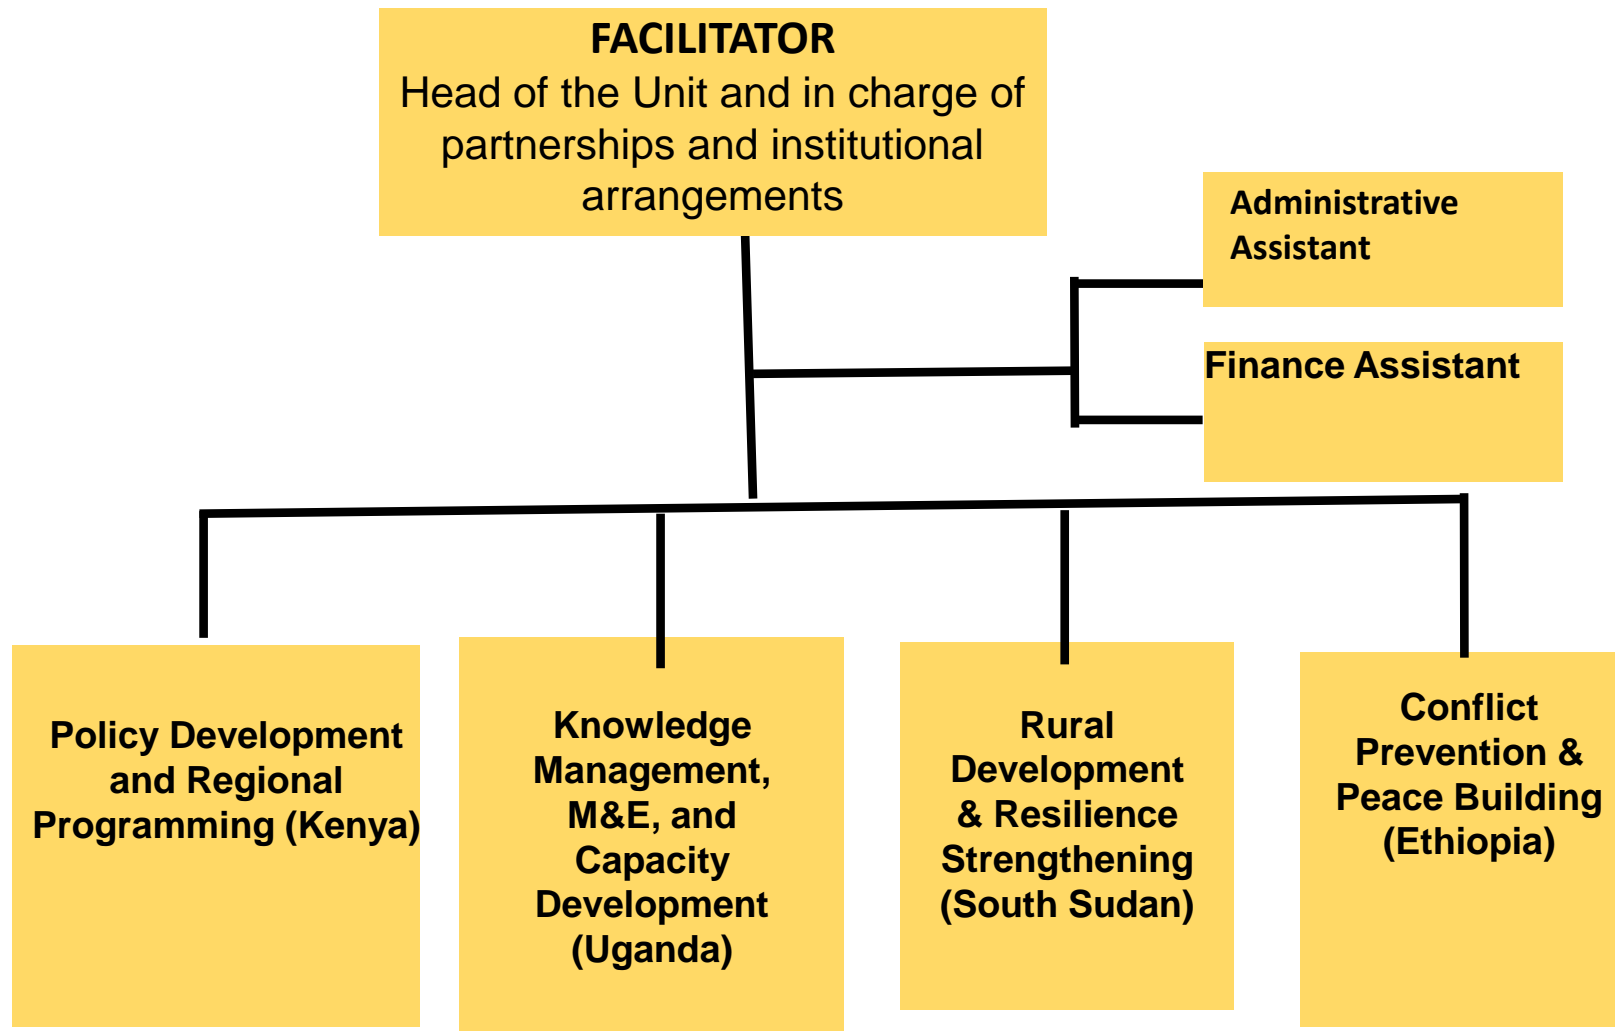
FACILITATOR
Head of the Unit and in charge of partnerships and institutional arrangements

Administrative Assistant

Finance Assistant

Policy Development and Regional Programming (Kenya)

Knowledge Management, M&E, and Capacity Development (Uganda)

Rural Development & Resilience Strengthening (South Sudan)

Conflict Prevention & Peace Building (Ethiopia)